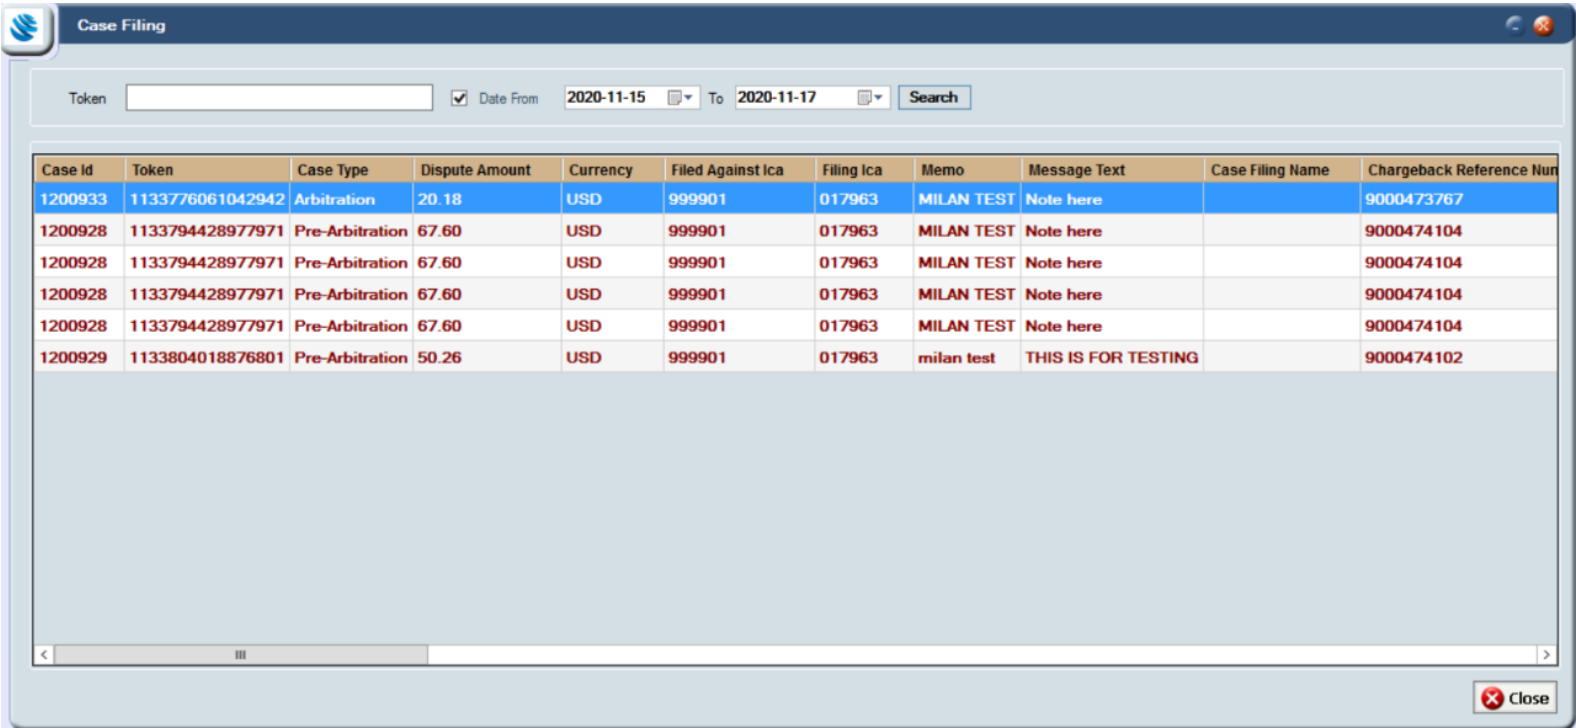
Case Filing

Token

Date From 2020-11-15 To 2020-11-17 Search

| Case Id | Token | Case Type | Dispute Amount | Currency | Filed Against Ica | Filing Ica | Memo | Message Text | Case Filing Name | Chargeback Reference Nun |
|---|---|---|---|---|---|---|---|---|---|---|
| 1200933 | 1133776061042942 | Arbitration | 20.18 | USD | 999901 | 017963 | MILAN TEST | Note here | | 9000473767 |
| 1200928 | 1133794428977971 | Pre-Arbitration | 67.60 | USD | 999901 | 017963 | MILAN TEST | Note here | | 9000474104 |
| 1200928 | 1133794428977971 | Pre-Arbitration | 67.60 | USD | 999901 | 017963 | MILAN TEST | Note here | | 9000474104 |
| 1200928 | 1133794428977971 | Pre-Arbitration | 67.60 | USD | 999901 | 017963 | MILAN TEST | Note here | | 9000474104 |
| 1200928 | 1133794428977971 | Pre-Arbitration | 67.60 | USD | 999901 | 017963 | MILAN TEST | Note here | | 9000474104 |
| 1200929 | 1133804018876801 | Pre-Arbitration | 50.26 | USD | 999901 | 017963 | milan test | THIS IS FOR TESTING | | 9000474102 |

Close